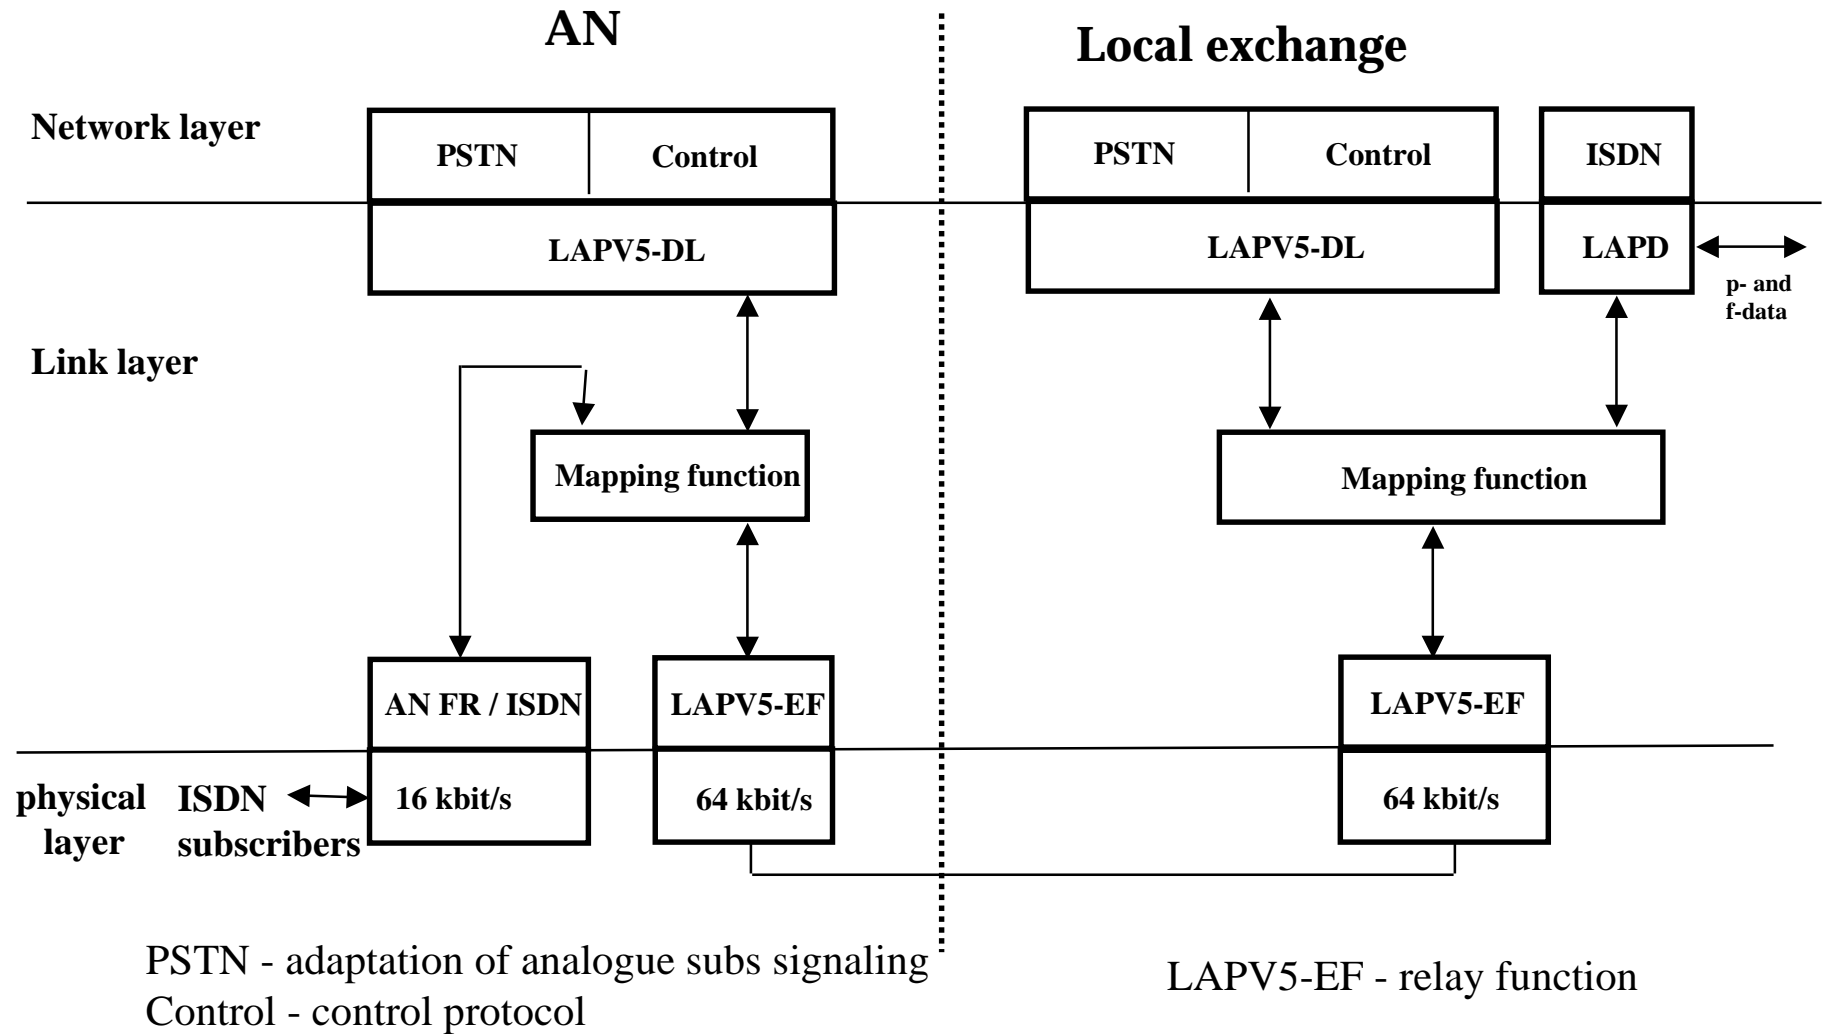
AN

Local exchange

Network layer

PSTN

Control

PSTN

Control

ISDN

LAPV5-DL

LAPV5-DL

LAPD

p- and f-data

Link layer

Mapping function

Mapping function

AN FR / ISDN

LAPV5-EF

LAPV5-EF

physical layer

ISDN subscribers

16 kbit/s

64 kbit/s

64 kbit/s

PSTN - adaptation of analogue subs signaling
Control - control protocol

LAPV5-EF - relay function